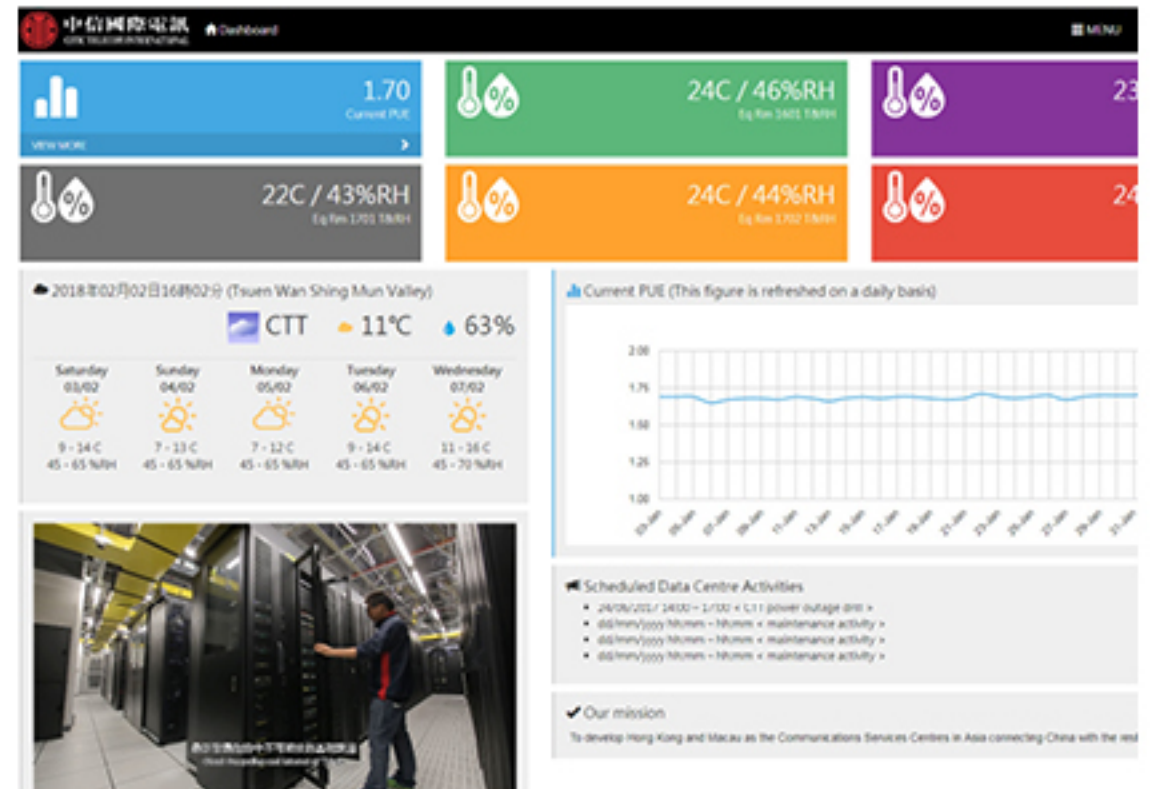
中信國際電訊
CITIC TELECOM INTERNATIONAL

Dashboard

MENU

1.70
Current PUE

VIEW MORE

24C / 46%RH
Eq Rm 1601 T/RH

23

22C / 43%RH
Eq Rm 1701 T/RH

24C / 44%RH
Eq Rm 1702 T/RH

24

2018年02月02日16時02分 (Tsuen Wan Shing Mun Valley)

CTT 11°C 63%

| Saturday 03/02 | Sunday 04/02 | Monday 05/02 | Tuesday 06/02 | Wednesday 07/02 |
|---|---|---|---|---|
| 9 - 14 C | 7 - 13 C | 7 - 12 C | 9 - 14 C | 11 - 16 C |
| 45 - 65 %RH | 45 - 65 %RH | 45 - 65 %RH | 45 - 65 %RH | 45 - 70 %RH |

Current PUE (This figure is refreshed on a daily basis)

2.00
1.75
1.50
1.25
1.00

03-Jan 05-Jan 07-Jan 09-Jan 11-Jan 13-Jan 15-Jan 17-Jan 19-Jan 21-Jan 23-Jan 25-Jan 27-Jan 29-Jan 31-Jan

Scheduled Data Centre Activities
24/06/2017 14:00 – 17:00 < CTT power outage drill >
dd/mm/yyyy hh:mm – hh:mm < maintenance activity >
dd/mm/yyyy hh:mm – hh:mm < maintenance activity >
dd/mm/yyyy hh:mm – hh:mm < maintenance activity >

Our mission
To develop Hong Kong and Macau as the Communications Services Centres in Asia connecting China with the rest

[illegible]
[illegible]